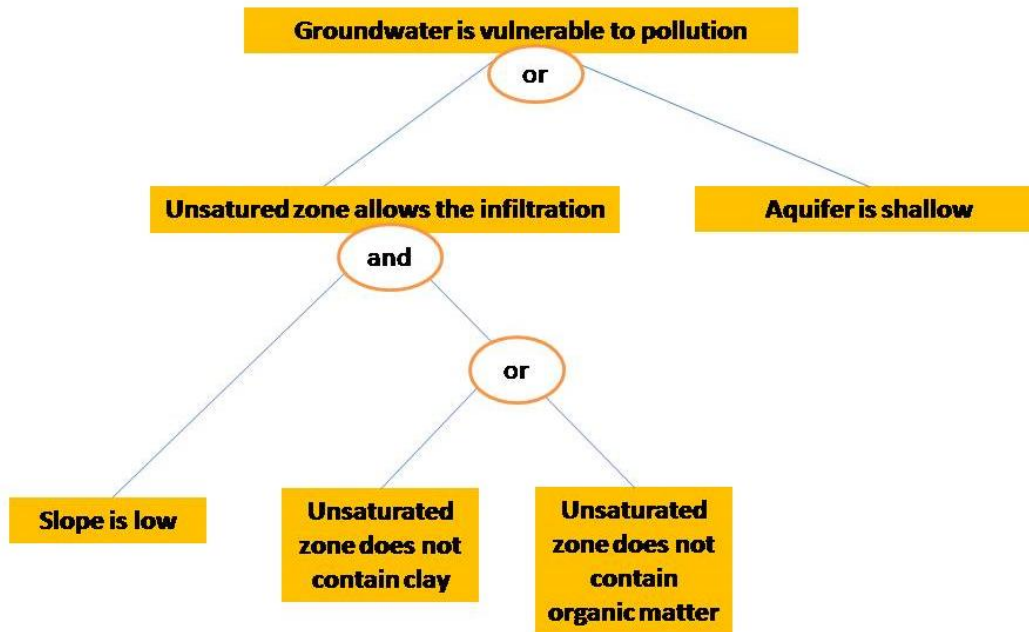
Groundwater is vulnerable to pollution

or

Unsatured zone allows the infiltration

Aquifer is shallow

and

or

Slope is low

Unsaturated zone does not contain clay

Unsaturated zone does not contain organic matter